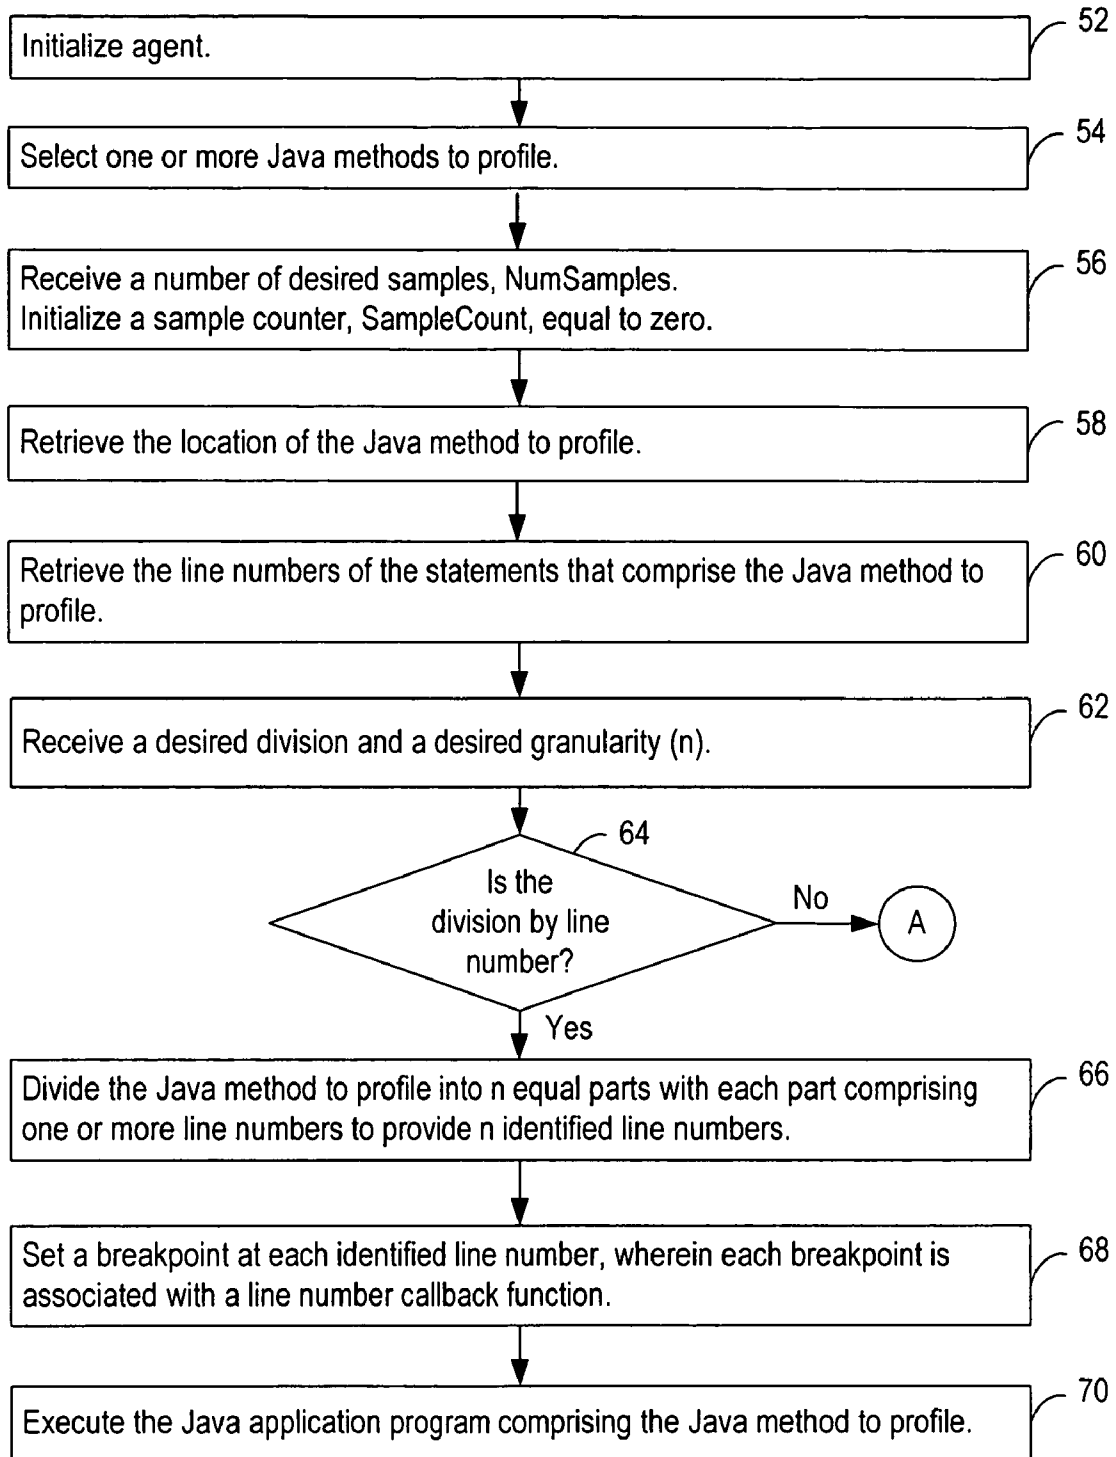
Initialize agent.
52

Select one or more Java methods to profile.
54

Receive a number of desired samples, NumSamples.
Initialize a sample counter, SampleCount, equal to zero.
56

Retrieve the location of the Java method to profile.
58

Retrieve the line numbers of the statements that comprise the Java method to profile.
60

Receive a desired division and a desired granularity (n).
62

64
Is the division by line number?
No
A
Yes

Divide the Java method to profile into n equal parts with each part comprising one or more line numbers to provide n identified line numbers.
66

Set a breakpoint at each identified line number, wherein each breakpoint is associated with a line number callback function.
68

Execute the Java application program comprising the Java method to profile.
70